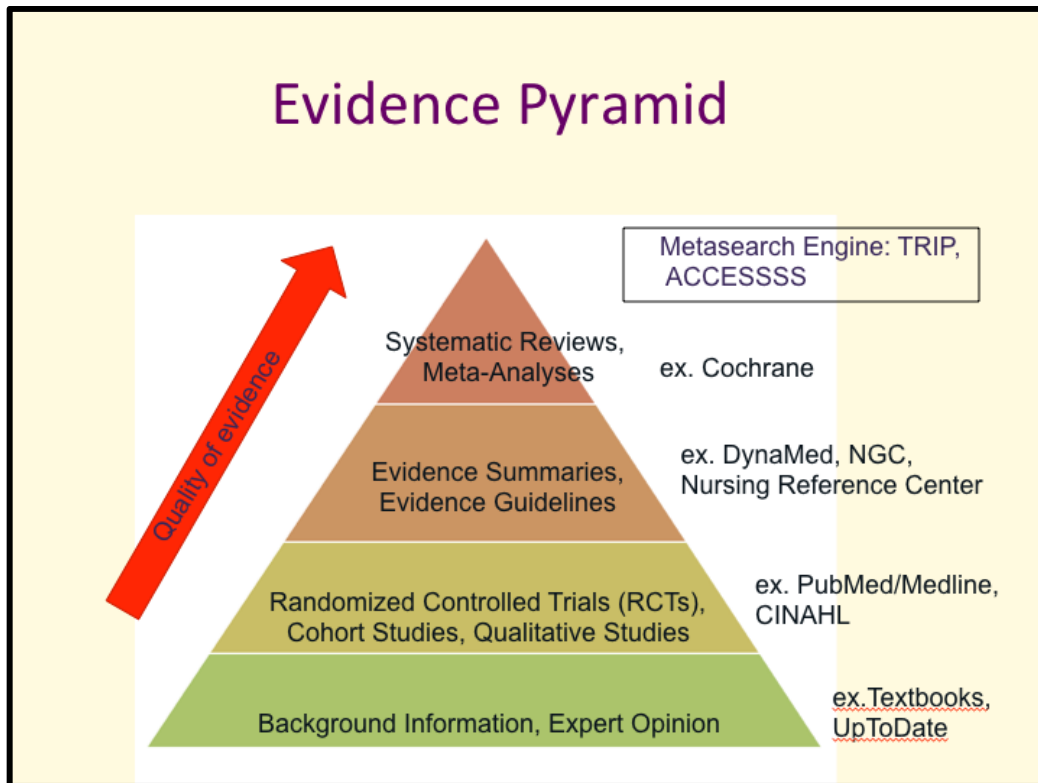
Evidence Pyramid

Quality of evidence

Metasearch Engine: TRIP, ACCESSSS

Systematic Reviews, Meta-Analyses

ex. Cochrane

Evidence Summaries, Evidence Guidelines

ex. DynaMed, NGC, Nursing Reference Center

Randomized Controlled Trials (RCTs), Cohort Studies, Qualitative Studies

ex. PubMed/Medline, CINAHL

Background Information, Expert Opinion

ex.Textbooks, UpToDate